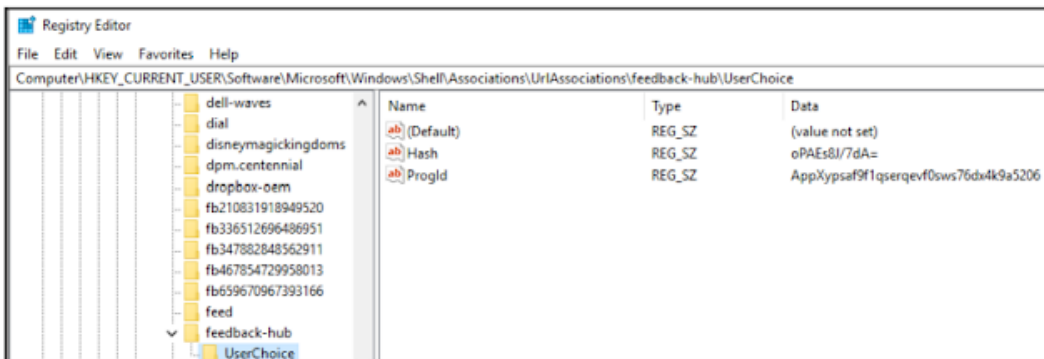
Registry Editor

File Edit View Favorites Help

Computer\HKEY_CURRENT_USER\Software\Microsoft\Windows\Shell\Associations\UrlAssociations\feedback-hub\UserChoice

dell-waves
dial
disneymagickingdoms
dpm.centennial
dropbox-oem
fb210831918949520
fb336512696486951
fb347882848562911
fb467854729958013
fb659670967393166
feed
feedback-hub
UserChoice

| Name | Type | Data |
|---|---|---|
| ab (Default) | REG_SZ | (value not set) |
| ab Hash | REG_SZ | oPAEs8J/7dA= |
| ab ProgId | REG_SZ | AppXypsaf9f1qserqevf0sws76dx4k9a5206 |